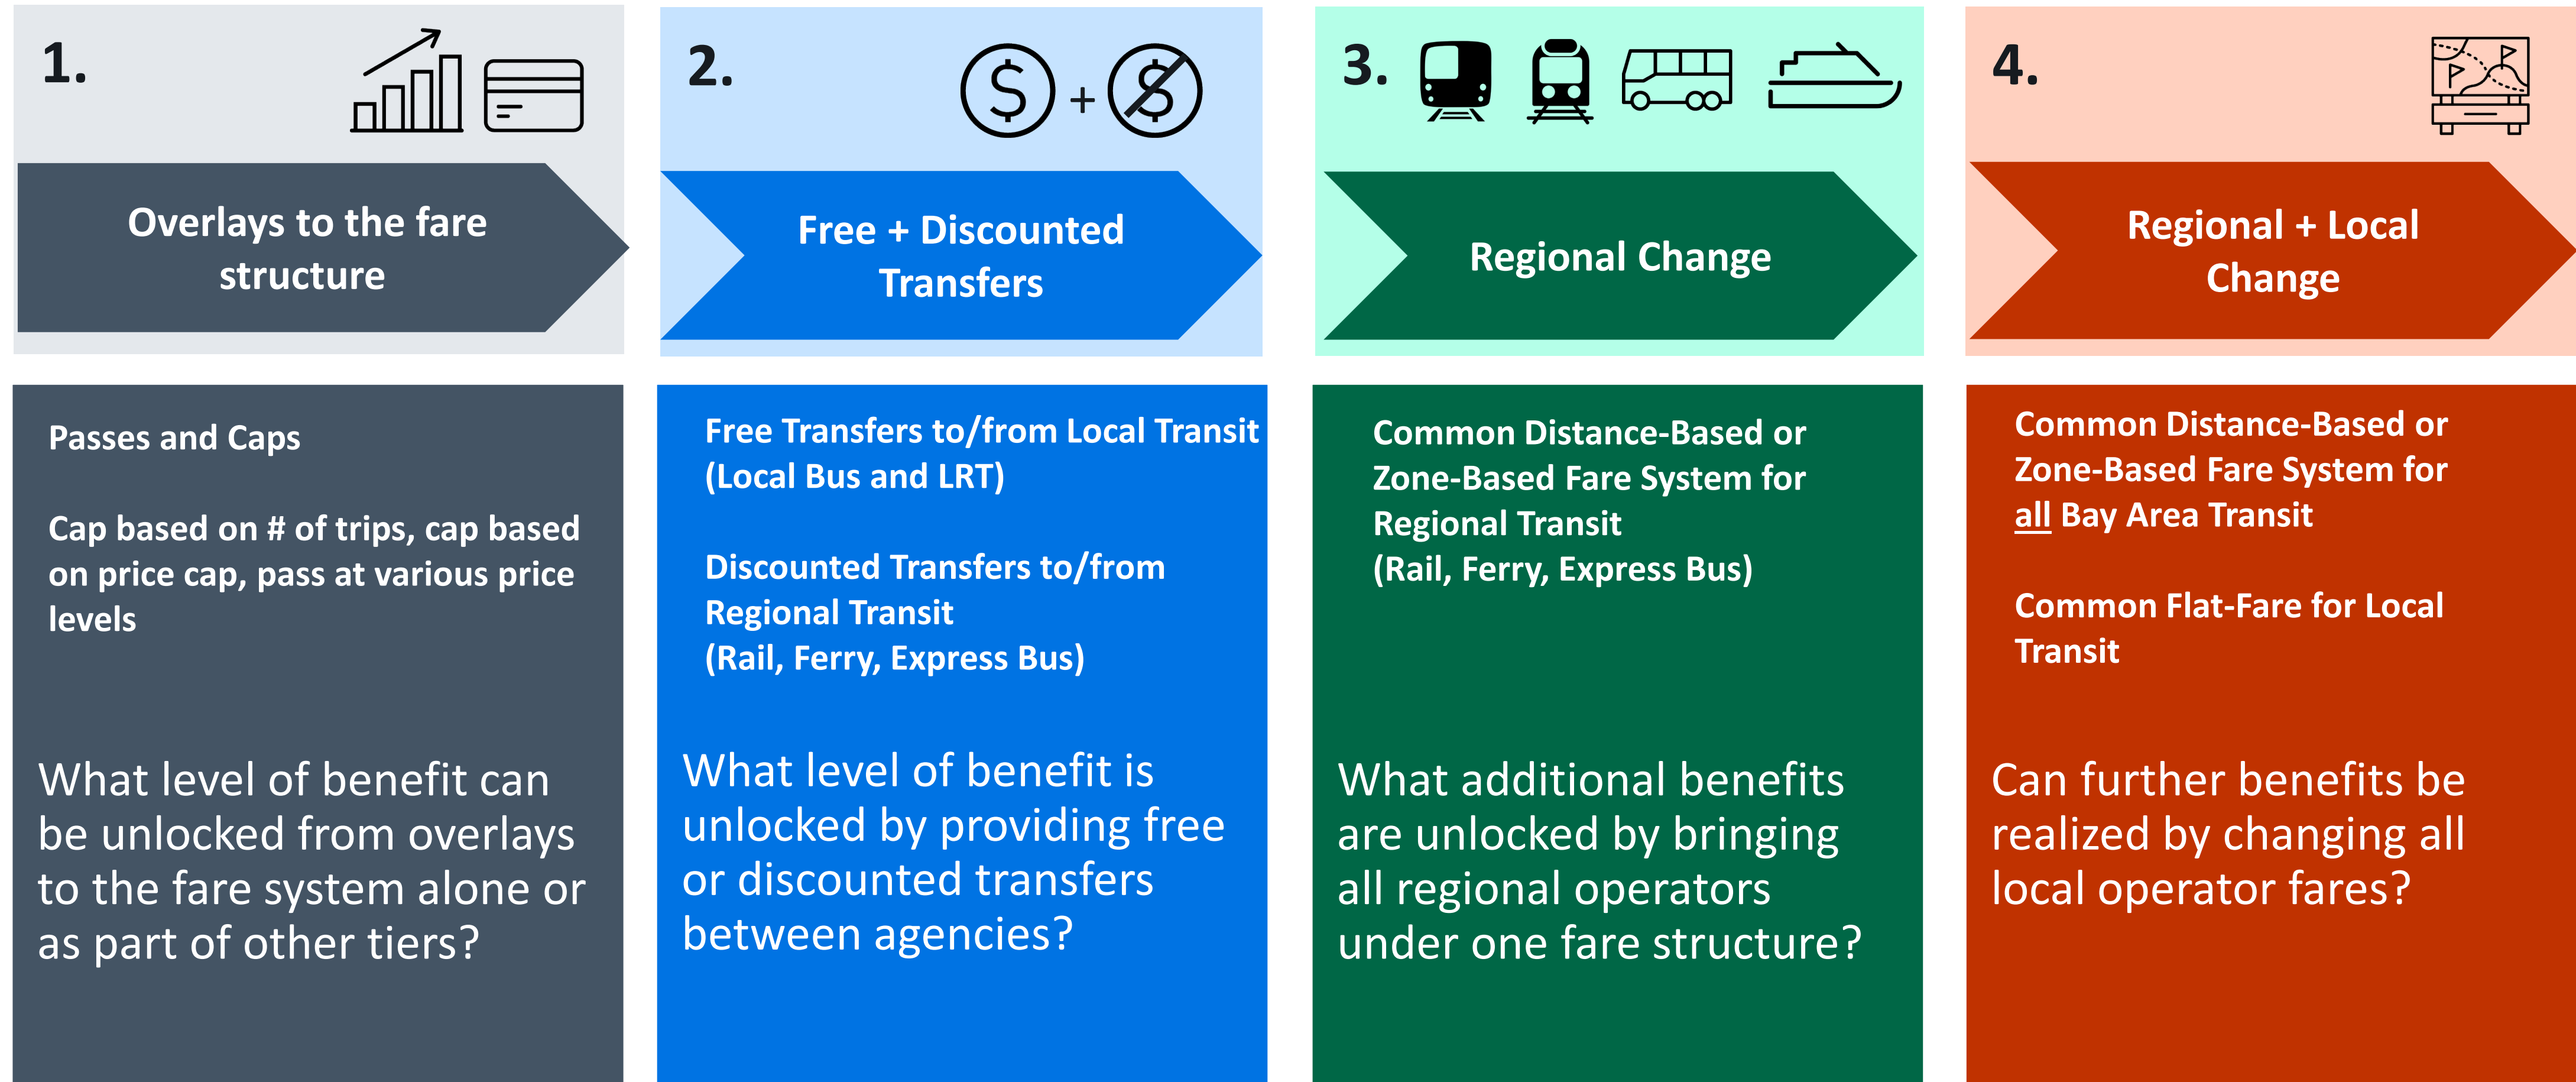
1.

Overlays to the fare structure

Passes and Caps

Cap based on # of trips, cap based on price cap, pass at various price levels

What level of benefit can be unlocked from overlays to the fare system alone or as part of other tiers?

2.

$\$$ + $\$$

Free + Discounted Transfers

Free Transfers to/from Local Transit (Local Bus and LRT)

Discounted Transfers to/from Regional Transit (Rail, Ferry, Express Bus)

What level of benefit is unlocked by providing free or discounted transfers between agencies?

3.

Regional Change

Common Distance-Based or Zone-Based Fare System for Regional Transit (Rail, Ferry, Express Bus)

What additional benefits are unlocked by bringing all regional operators under one fare structure?

4.

Regional + Local Change

Common Distance-Based or Zone-Based Fare System for all Bay Area Transit

Common Flat-Fare for Local Transit

Can further benefits be realized by changing all local operator fares?